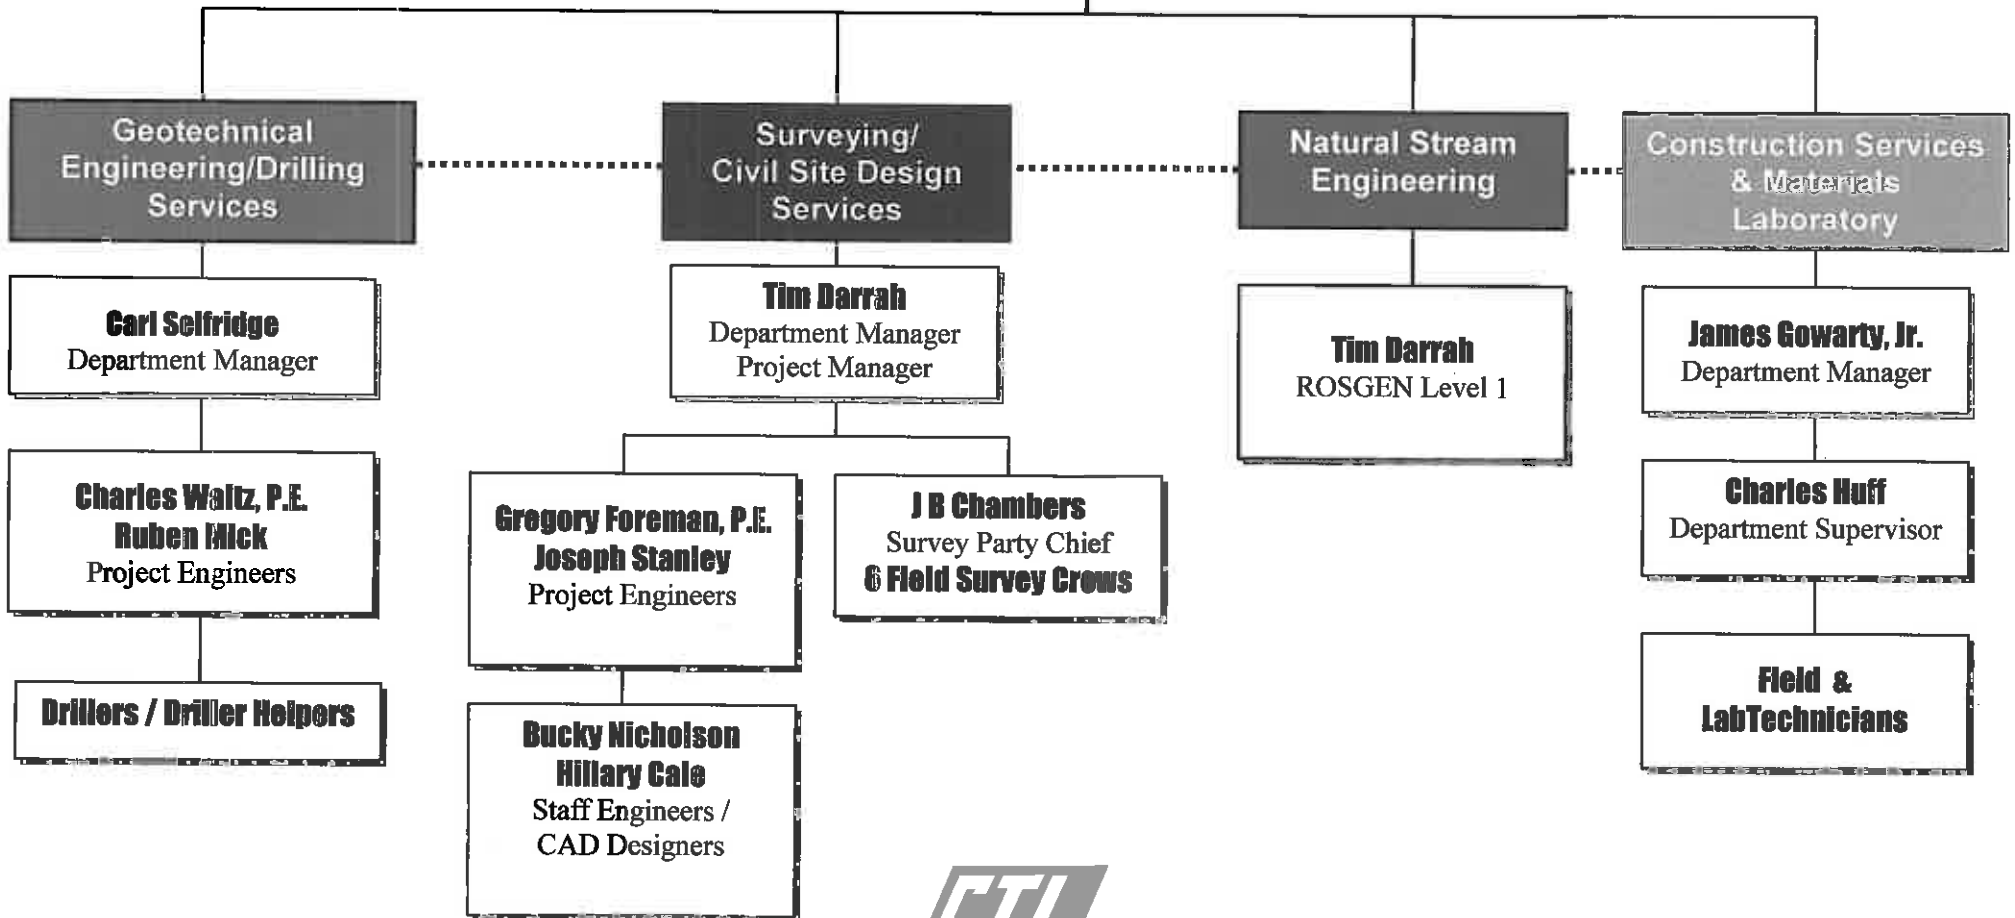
Geotechnical Engineering/Drilling Services

Carl Selfridge
Department Manager

Charles Waltz, P.E.
Ruben Mick
Project Engineers

Drillers / Driller Helpers

Surveying/ Civil Site Design Services

Tim Darrah
Department Manager
Project Manager

Gregory Foreman, P.E.
Joseph Stanley
Project Engineers

Bucky Nicholson
Hillary Cale
Staff Engineers / CAD Designers

J B Chambers
Survey Party Chief
6 Field Survey Crews

Natural Stream Engineering

Tim Darrah
ROSGEN Level 1

Construction Services & Materials Laboratory

James Gowarty, Jr.
Department Manager

Charles Huff
Department Supervisor

Field & LabTechnicians

CTL